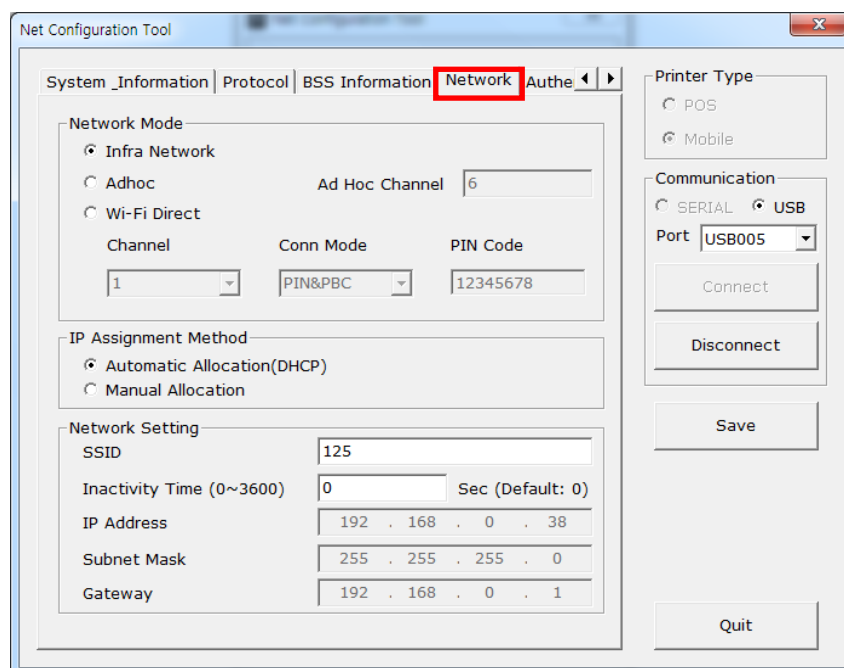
Net Configuration Tool

System _Information | Protocol | BSS Information | Network | Authe

Network Mode
Infra Network
Adhoc
Ad Hoc Channel 6
Wi-Fi Direct
Channel
Conn Mode
PIN Code
1
PIN&PBC
12345678

IP Assignment Method
Automatic Allocation(DHCP)
Manual Allocation

Network Setting
SSID 125
Inactivity Time (0~3600) 0 Sec (Default: 0)
IP Address 192 . 168 . 0 . 38
Subnet Mask 255 . 255 . 255 . 0
Gateway 192 . 168 . 0 . 1

Printer Type
POS
Mobile

Communication
SERIAL
USB
Port USB005
Connect
Disconnect

Save

Quit